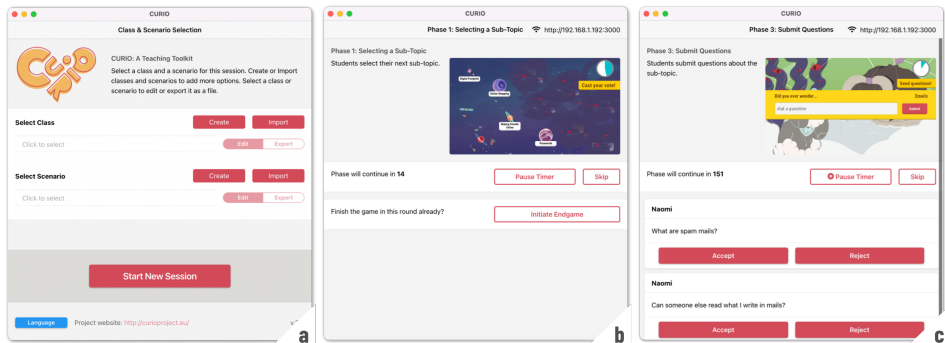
CURIO

Class & Scenario Selection

CURIO

CURIO: A Teaching Toolkit

Select a class and a scenario for this session. Create or Import classes and scenarios to add more options. Select a class or scenario to edit or export it as a file.

Select Class

Create Import

Click to select

Edit Export

Select Scenario

Create Import

Click to select

Edit Export

Start New Session

Language Project website: http://curioproject.eu/

v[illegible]

a

CURIO

Phase 1: Selecting a Sub-Topic http://192.168.1.192:3000

Phase 1: Selecting a Sub-Topic

Students select their next sub-topic.

Cast your vote!

Phase will continue in 14

Pause Timer Skip

Finish the game in this round already?

Initiate Endgame

b

CURIO

Phase 3: Submit Questions http://192.168.1.192:3000

Phase 3: Submit Questions

Students submit questions about the sub-topic.

Send questions!

Did you ever wonder...

Emails

Ask a question

Submit

Phase will continue in 151

Pause Timer Skip

Naomi

What are spam mails?

Accept Reject

Naomi

Can someone else read what I write in mails?

Accept Reject

c